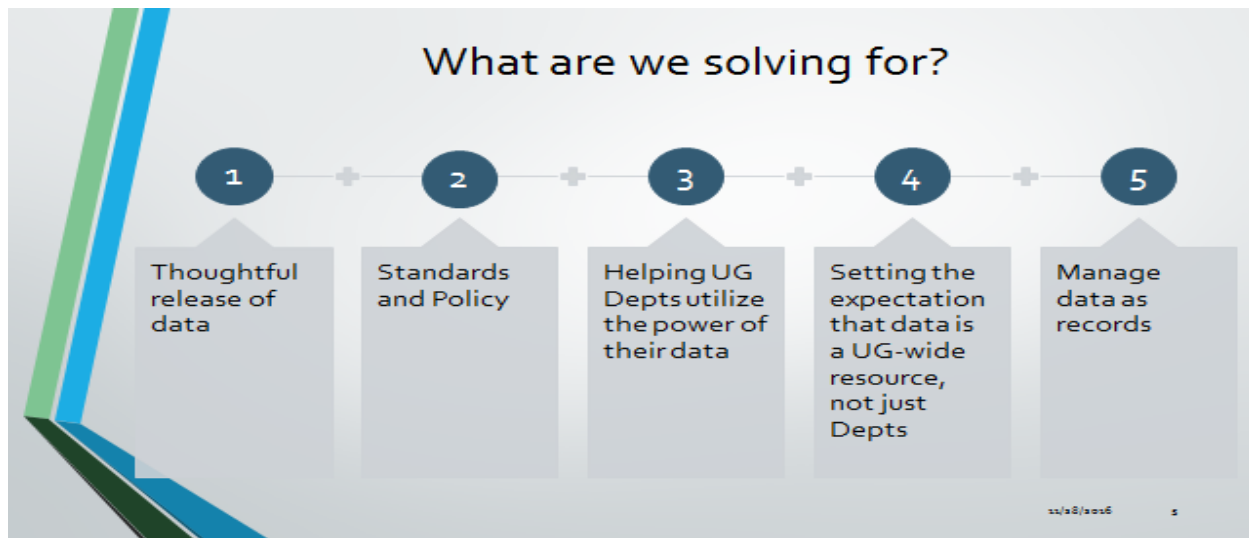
What are we solving for?

1

Thoughtful release of data

2

Standards and Policy

3

Helping UG Depts utilize the power of their data

4

Setting the expectation that data is a UG-wide resource, not just Depts

5

Manage data as records

11/28/2016

5